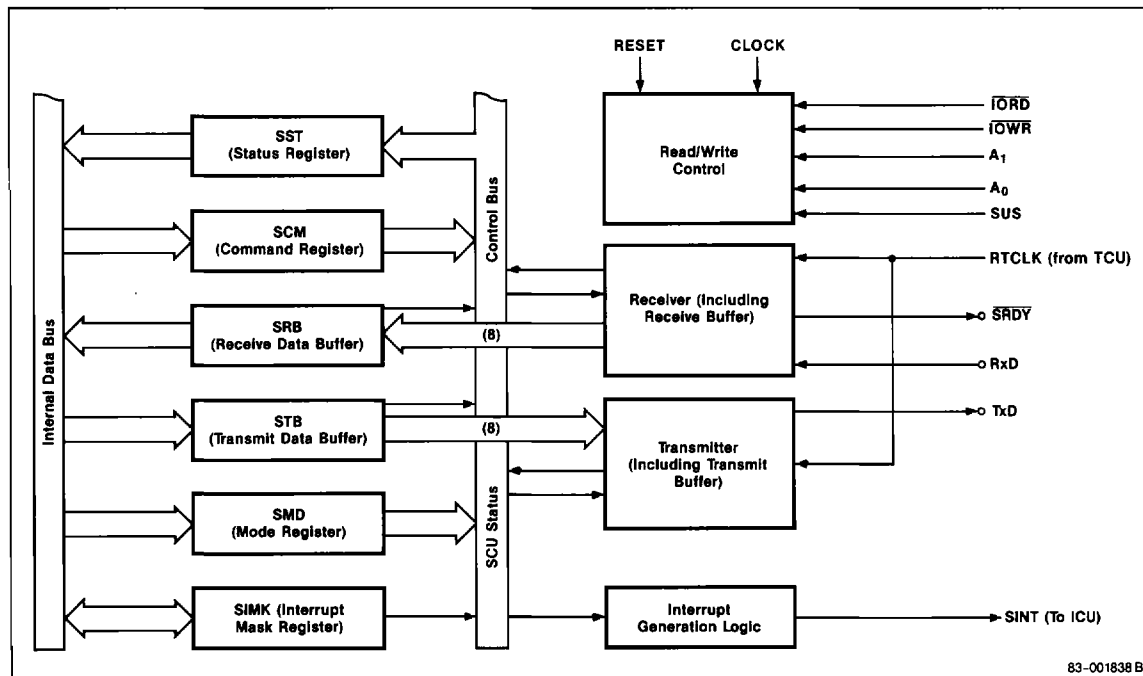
RESET
CLOCK

Internal Data Bus

SST
(Status Register)

SCM
(Command Register)

SRB
(Receive Data Buffer)

STB
(Transmit Data Buffer)

SMD
(Mode Register)

SIMK (Interrupt Mask Register)

Control Bus

SCU Status

(8)

(8)

Read/Write Control

$\overline{IORD}$
$\overline{IOWR}$
$A_1$
$A_0$
SUS

Receiver (Including Receive Buffer)

RTCLK (from TCU)

$\overline{SRDY}$

RxD

TxD

Transmitter (Including Transmit Buffer)

Interrupt Generation Logic

SINT (To ICU)

83-001838 B